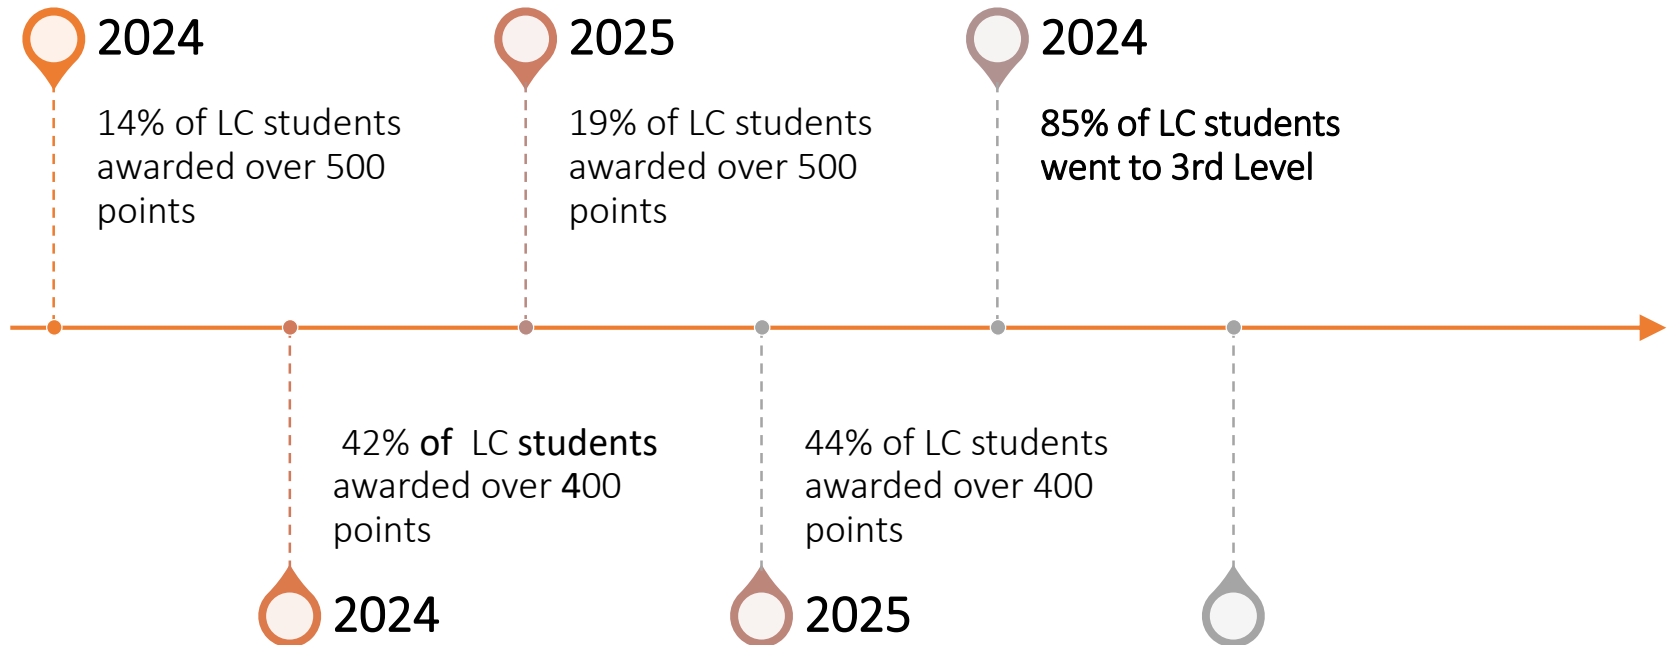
2024

14% of LC students awarded over 500 points

2025

19% of LC students awarded over 500 points

2024

85% of LC students went to 3rd Level

42% of LC students awarded over 400 points

2024

44% of LC students awarded over 400 points

2025